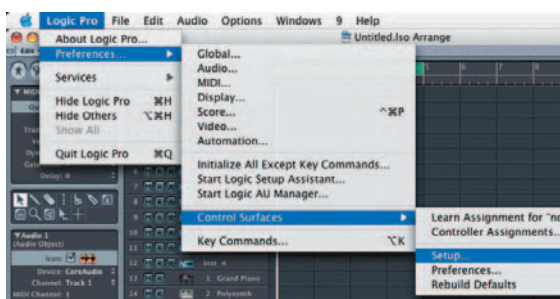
Logic Pro File Edit Audio Options Windows 9 Help

Untitled.lso Arrange

About Logic Pro...
Preferences...
Services
Hide Logic Pro ⌘H
Hide Others ⌥⌘H
Show All
Quit Logic Pro ⌘Q

Global...
Audio...
MIDI...
Display...
Score... ^⌘P
Video...
Automation...
Initialize All Except Key Commands...
Start Logic Setup Assistant...
Start Logic AU Manager...
Control Surfaces
Key Commands... ⌥K

Learn Assignment for "no
Controller Assignments...
Setup...
Preferences...
Rebuild Defaults

Delay: 0
Audio 1
(Audio Object)
Icon
Device: CoreAudio
Channel: Track 1
MIDI Channel: 1

Inst 4
1 Grand Piano
2 Polysynth